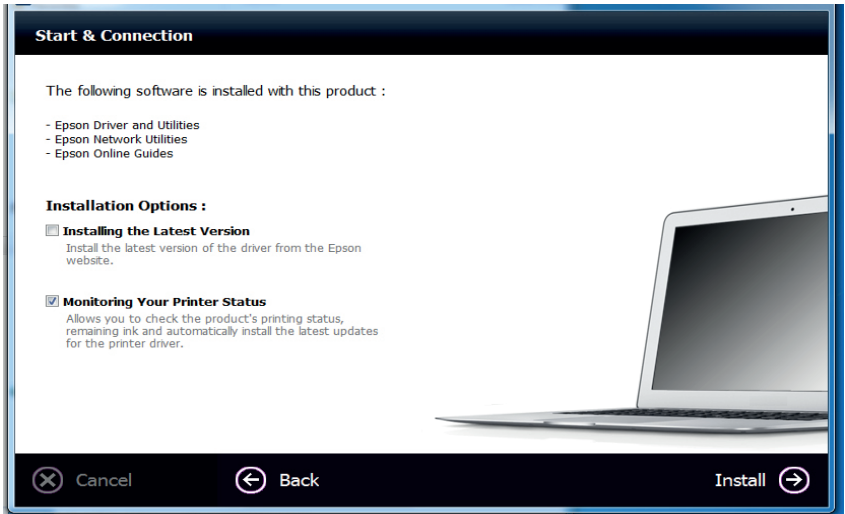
Start & Connection

The following software is installed with this product :

- Epson Driver and Utilities
- Epson Network Utilities
- Epson Online Guides

Installation Options :

Installing the Latest Version
Install the latest version of the driver from the Epson website.

Monitoring Your Printer Status
Allows you to check the product's printing status, remaining ink and automatically install the latest updates for the printer driver.

Cancel

Back

Install